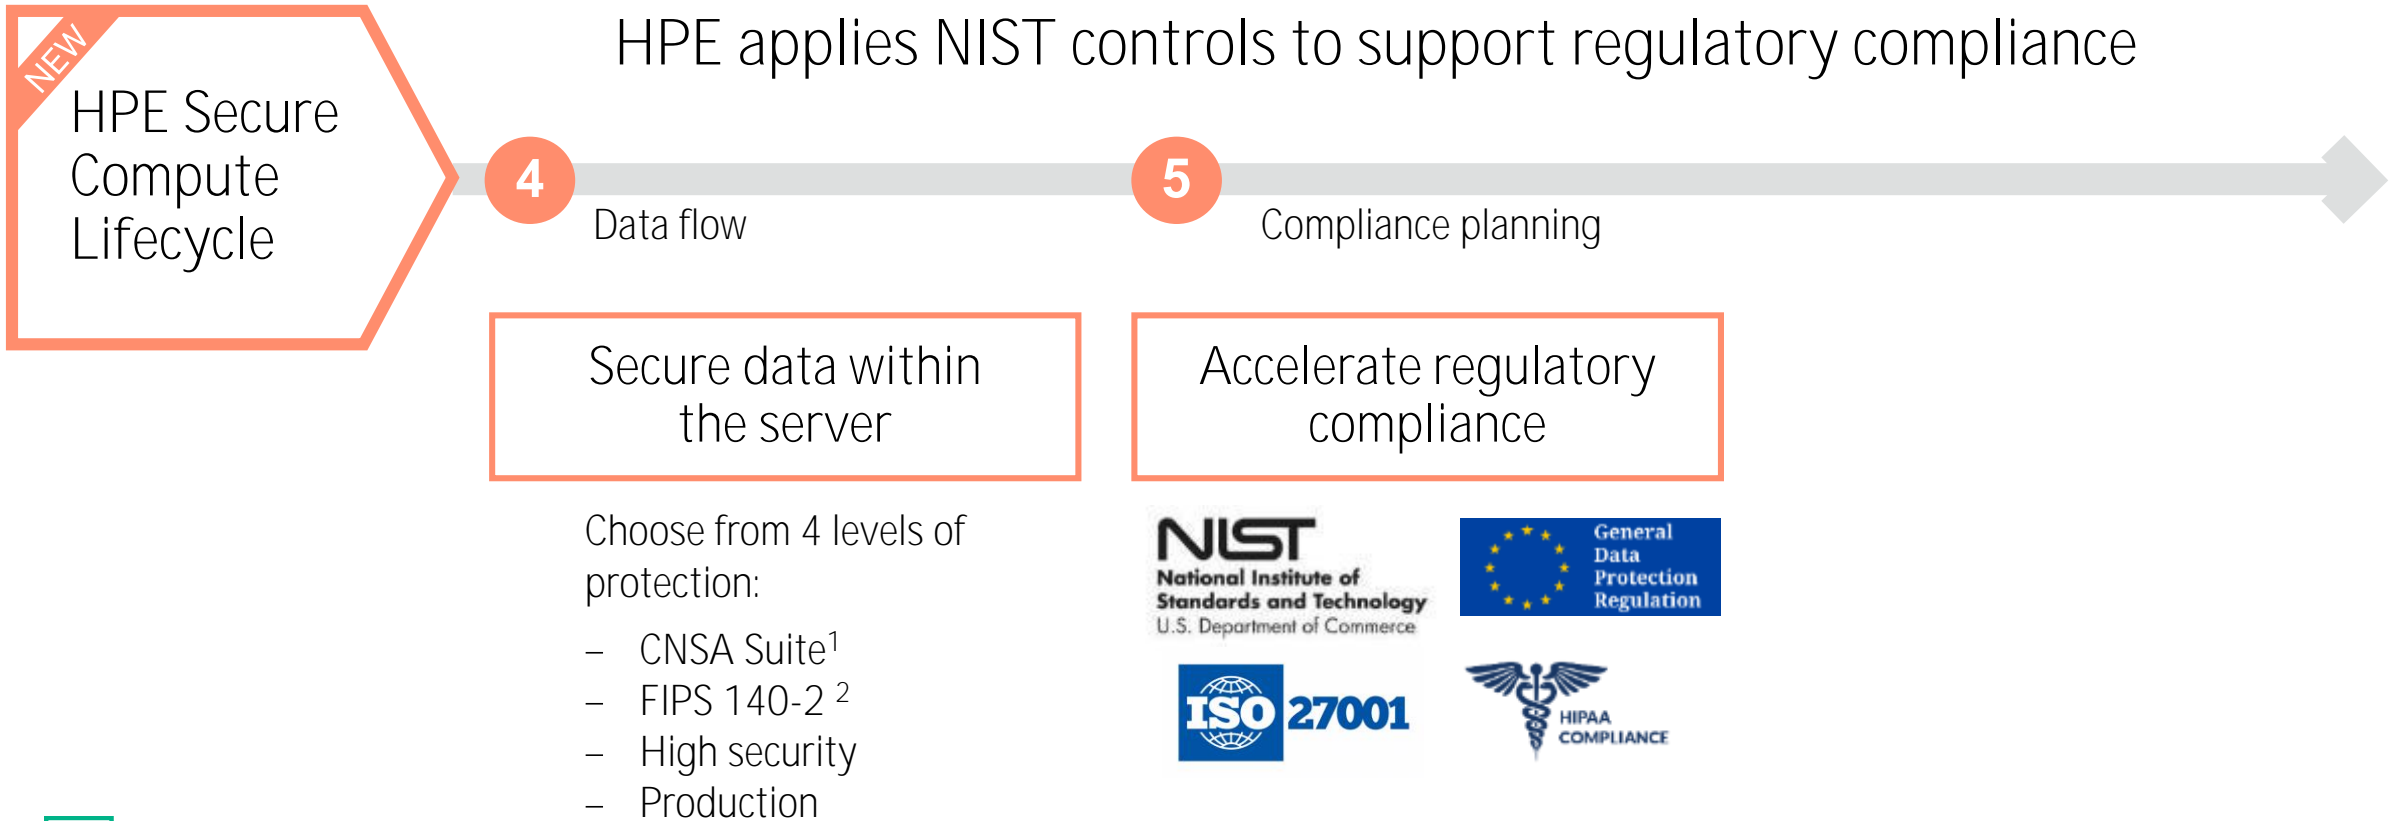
NEW

HPE Secure Compute Lifecycle

HPE applies NIST controls to support regulatory compliance

4

Data flow

5

Compliance planning

Secure data within the server

Accelerate regulatory compliance

Choose from 4 levels of protection:

– CNSA Suite$^1$
– FIPS 140-2 $^2$
– High security
– Production

NIST
National Institute of Standards and Technology
U.S. Department of Commerce

General Data Protection Regulation

ISO 27001

HIPAA COMPLIANCE